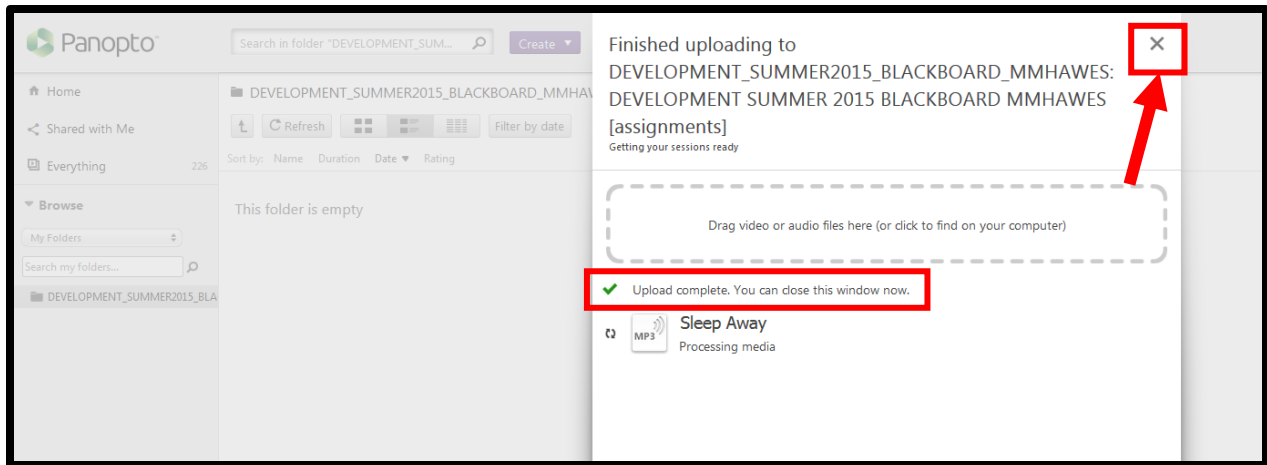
Panopto

Search in folder "DEVELOPMENT_SUM...

Create ▼

Home

Shared with Me

Everything 226

Browse

My Folders

Search my folders...

DEVELOPMENT_SUMMER2015_BLA

DEVELOPMENT_SUMMER2015_BLACKBOARD_MMHAV

Refresh

Filter by date

Sort by: Name Duration Date ▼ Rating

This folder is empty

Finished uploading to DEVELOPMENT_SUMMER2015_BLACKBOARD_MMHAWES: DEVELOPMENT SUMMER 2015 BLACKBOARD MMHAWES [assignments]

Getting your sessions ready

×

Drag video or audio files here (or click to find on your computer)

Upload complete. You can close this window now.

MP3

Sleep Away

Processing media